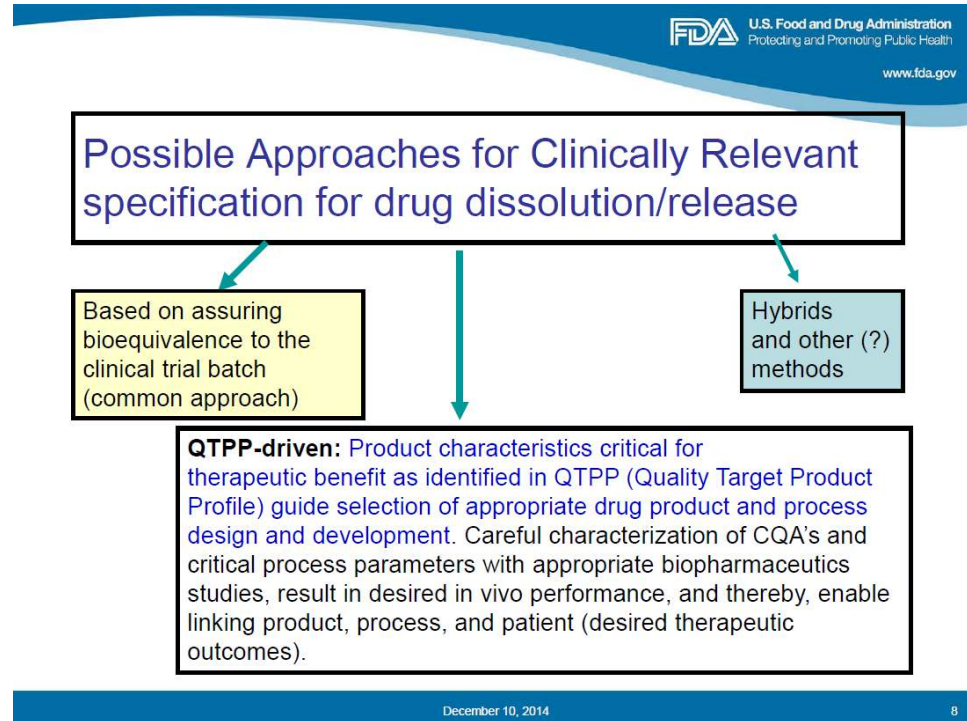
FDA U.S. Food and Drug Administration
Protecting and Promoting Public Health

www.fda.gov

Possible Approaches for Clinically Relevant specification for drug dissolution/release

Based on assuring bioequivalence to the clinical trial batch (common approach)

Hybrids and other (?) methods

QTPP-driven: Product characteristics critical for therapeutic benefit as identified in QTPP (Quality Target Product Profile) guide selection of appropriate drug product and process design and development. Careful characterization of CQA's and critical process parameters with appropriate biopharmaceutics studies, result in desired in vivo performance, and thereby, enable linking product, process, and patient (desired therapeutic outcomes).

December 10, 2014

8